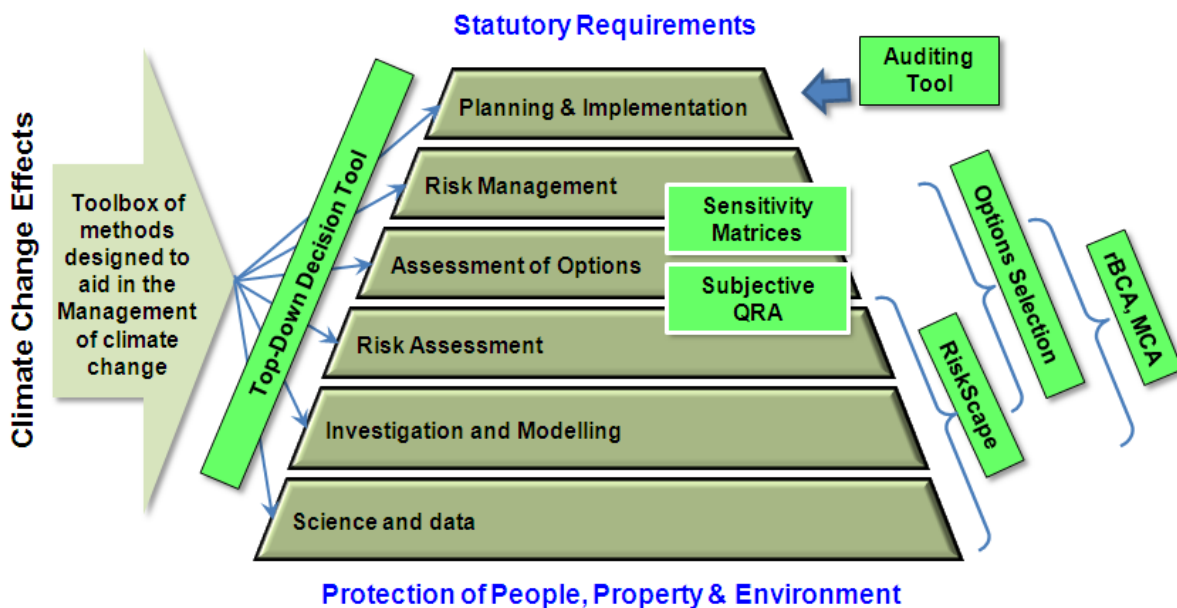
Statutory Requirements

Climate Change Effects

Toolbox of methods designed to aid in the Management of climate change

Top-Down Decision Tool

Auditing Tool

Planning & Implementation

Risk Management

Sensitivity Matrices

Assessment of Options

Subjective QRA

Risk Assessment

Investigation and Modelling

Science and data

Options Selection

rBCA, MCA

RiskScape

Protection of People, Property & Environment